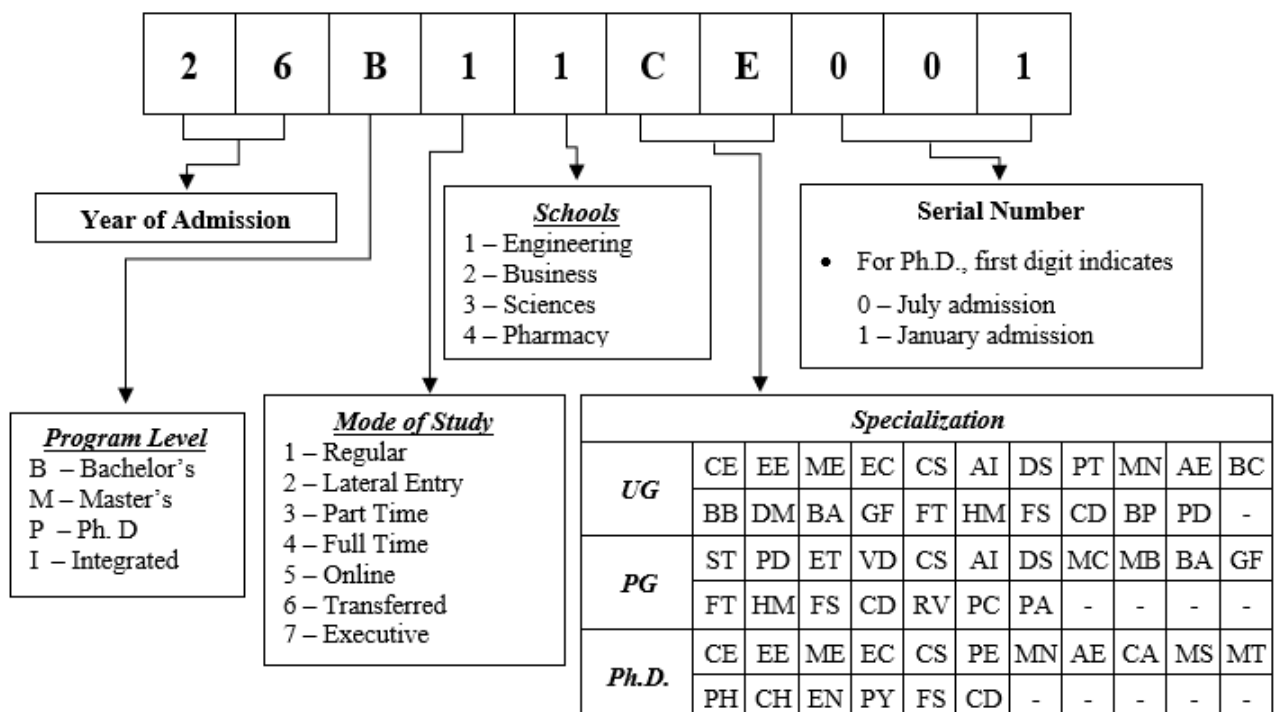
| 2 | 6 | B | 1 | 1 | C | E | 0 | 0 | 1 |
|---|---|---|---|---|---|---|---|---|---|

**Year of Admission**

***Schools***
1 – Engineering
2 – Business
3 – Sciences
4 – Pharmacy

**Serial Number**
• For Ph.D., first digit indicates
0 – July admission
1 – January admission

***Program Level***
B – Bachelor's
M – Master's
P – Ph. D
I – Integrated

***Mode of Study***
1 – Regular
2 – Lateral Entry
3 – Part Time
4 – Full Time
5 – Online
6 – Transferred
7 – Executive

***Specialization***

| | | | | | | | | | | | |
|---|---|---|---|---|---|---|---|---|---|---|---|
| ***UG*** | CE | EE | ME | EC | CS | AI | DS | PT | MN | AE | BC |
| | BB | DM | BA | GF | FT | HM | FS | CD | BP | PD | - |
| ***PG*** | ST | PD | ET | VD | CS | AI | DS | MC | MB | BA | GF |
| | FT | HM | FS | CD | RV | PC | PA | - | - | - | - |
| ***Ph.D.*** | CE | EE | ME | EC | CS | PE | MN | AE | CA | MS | MT |
| | PH | CH | EN | PY | FS | CD | - | - | - | - | - |